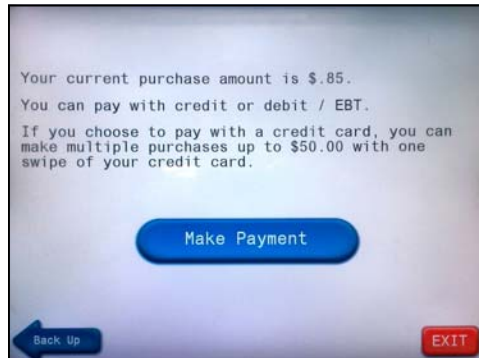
Your current purchase amount is $.85.

You can pay with credit or debit / EBT.

If you choose to pay with a credit card, you can make multiple purchases up to $50.00 with one swipe of your credit card.

Make Payment

Back Up

EXIT